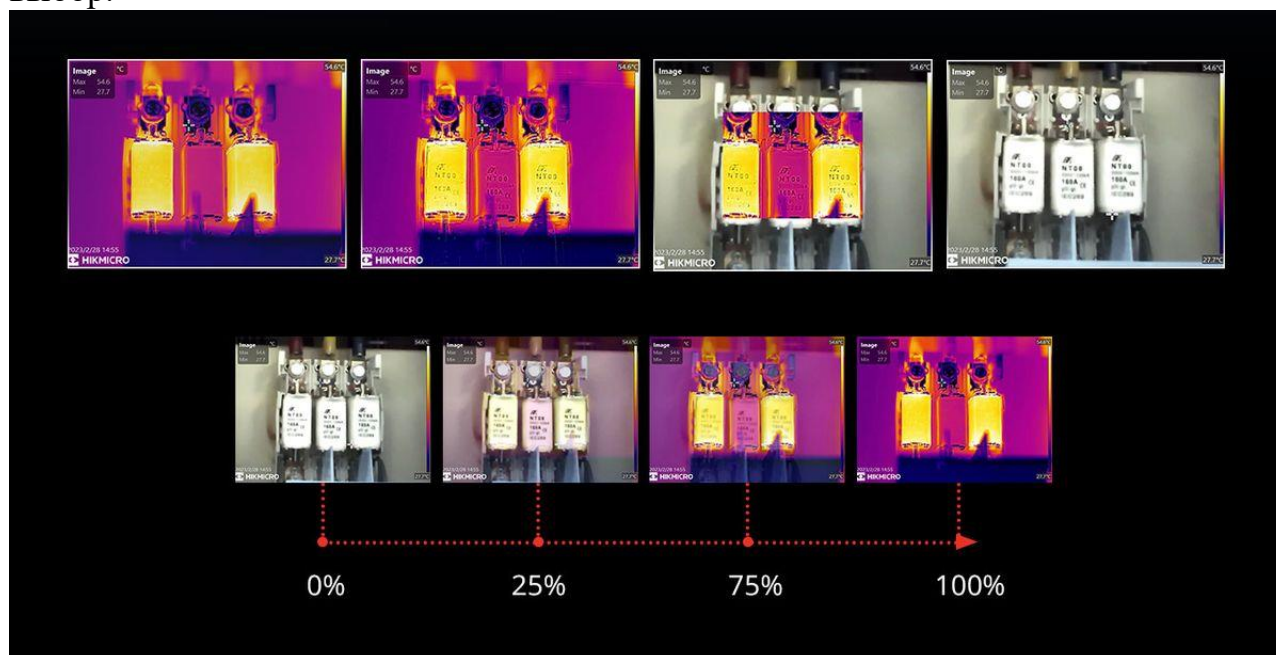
Image °C 54.6°C
Max 54.6
Min 27.7
2023/2/28 14:55
HIKMICRO 27.7°C

Image °C 54.6°C
Max 54.6
Min 27.7
NT00
160A
2023/2/28 14:55
HIKMICRO 27.7°C

Image °C 54.6°C
Max 54.6
Min 27.7
2023/2/28 14:55
HIKMICRO 27.7°C

Image °C 54.6°C
Max 54.6
Min 27.7
NT00
160A
2023/2/28 14:55
HIKMICRO 27.7°C

Image °C 54.6°C
Max 54.6
Min 27.7
2023/2/28 14:55
HIKMICRO 27.7°C

Image °C 54.6°C
Max 54.6
Min 27.7
2023/2/28 14:55
HIKMICRO 27.7°C

Image °C 54.6°C
Max 54.6
Min 27.7
2023/2/28 14:55
HIKMICRO 27.7°C

Image °C 54.6°C
Max 54.6
Min 27.7
2023/2/28 14:55
HIKMICRO 27.7°C

0%
25%
75%
100%